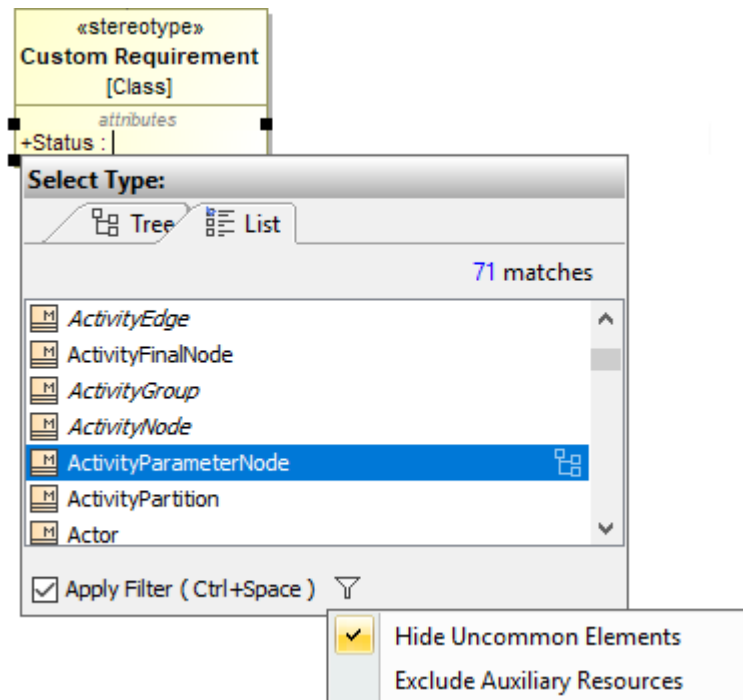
«stereotype»
Custom Requirement
[Class]
attributes
+Status :

Select Type:
Tree List
71 matches
ActivityEdge
ActivityFinalNode
ActivityGroup
ActivityNode
ActivityParameterNode
ActivityPartition
Actor
Apply Filter ( Ctrl+Space )

Hide Uncommon Elements
Exclude Auxiliary Resources